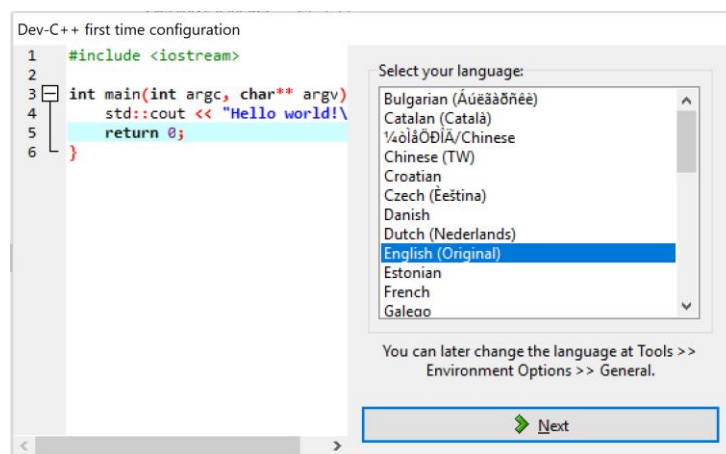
Dev-C++ first time configuration

1 #include <iostream>
2
3 int main(int argc, char** argv)
4 std::cout << "Hello world!\
5 return 0;
6 }

Select your language:

Bulgarian (Áúëãàðñêè)
Catalan (Català)
¼òÌåÖÐÎÄ/Chinese
Chinese (TW)
Croatian
Czech (Èeština)
Danish
Dutch (Nederlands)
English (Original)
Estonian
French
Galego

You can later change the language at Tools >> Environment Options >> General.

Next